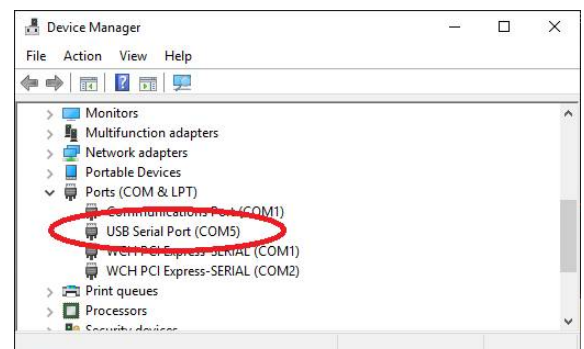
Device Manager

File Action View Help

Monitors
Multifunction adapters
Network adapters
Portable Devices
Ports (COM & LPT)
Communications Port (COM1)
USB Serial Port (COM5)
WCH PCI Express-SERIAL (COM1)
WCH PCI Express-SERIAL (COM2)
Print queues
Processors
Security devices